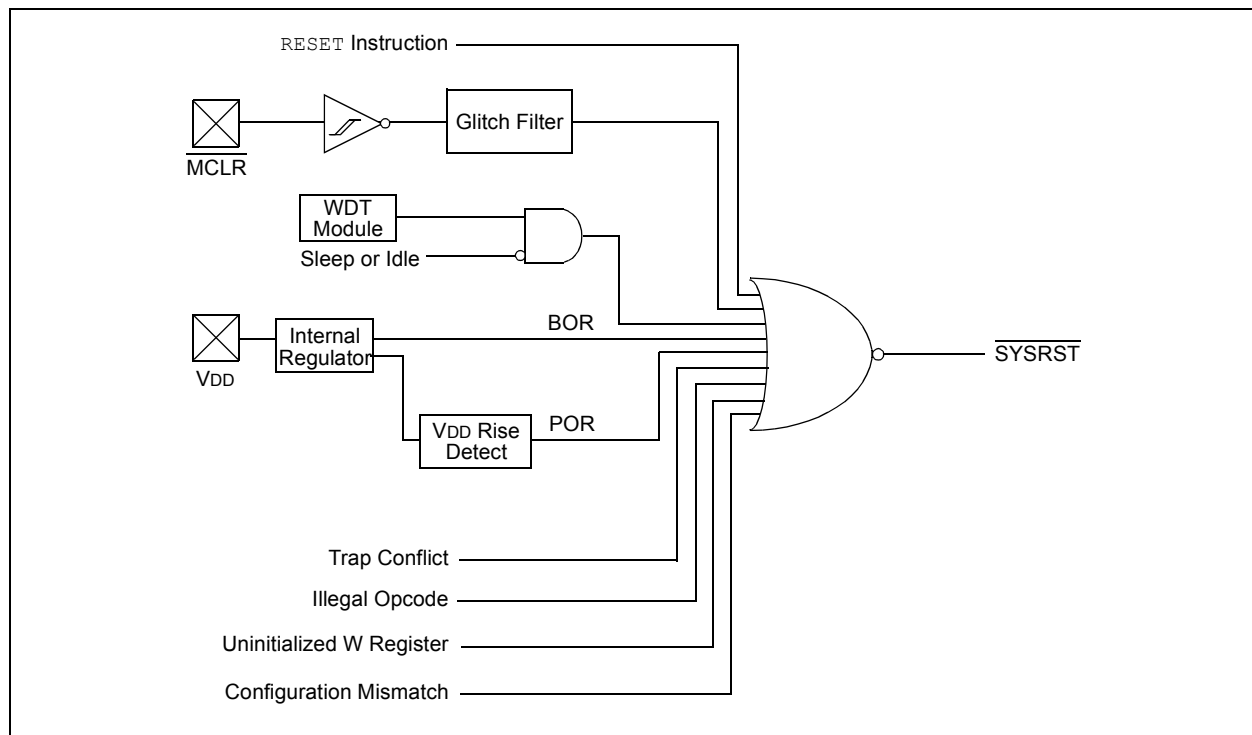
RESET Instruction

$\overline{\text{MCLR}}$

Glitch Filter

WDT Module

Sleep or Idle

$V_{DD}$

Internal Regulator

BOR

$V_{DD}$ Rise Detect

POR

$\overline{\text{SYSRST}}$

Trap Conflict

Illegal Opcode

Uninitialized W Register

Configuration Mismatch